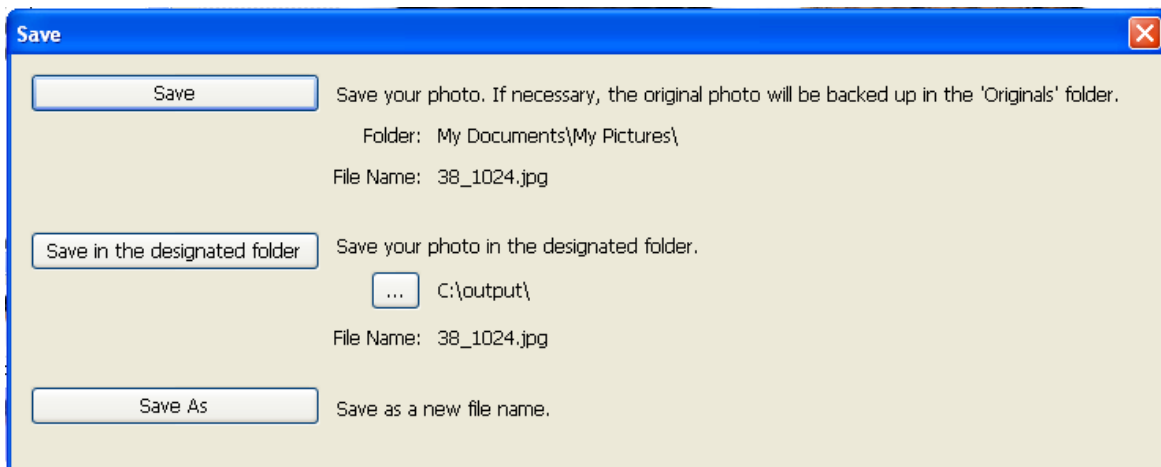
Save

Save

Save your photo. If necessary, the original photo will be backed up in the 'Originals' folder.

Folder: My Documents\My Pictures\

File Name: 38_1024.jpg

Save in the designated folder

Save your photo in the designated folder.

... C:\output\

File Name: 38_1024.jpg

Save As

Save as a new file name.